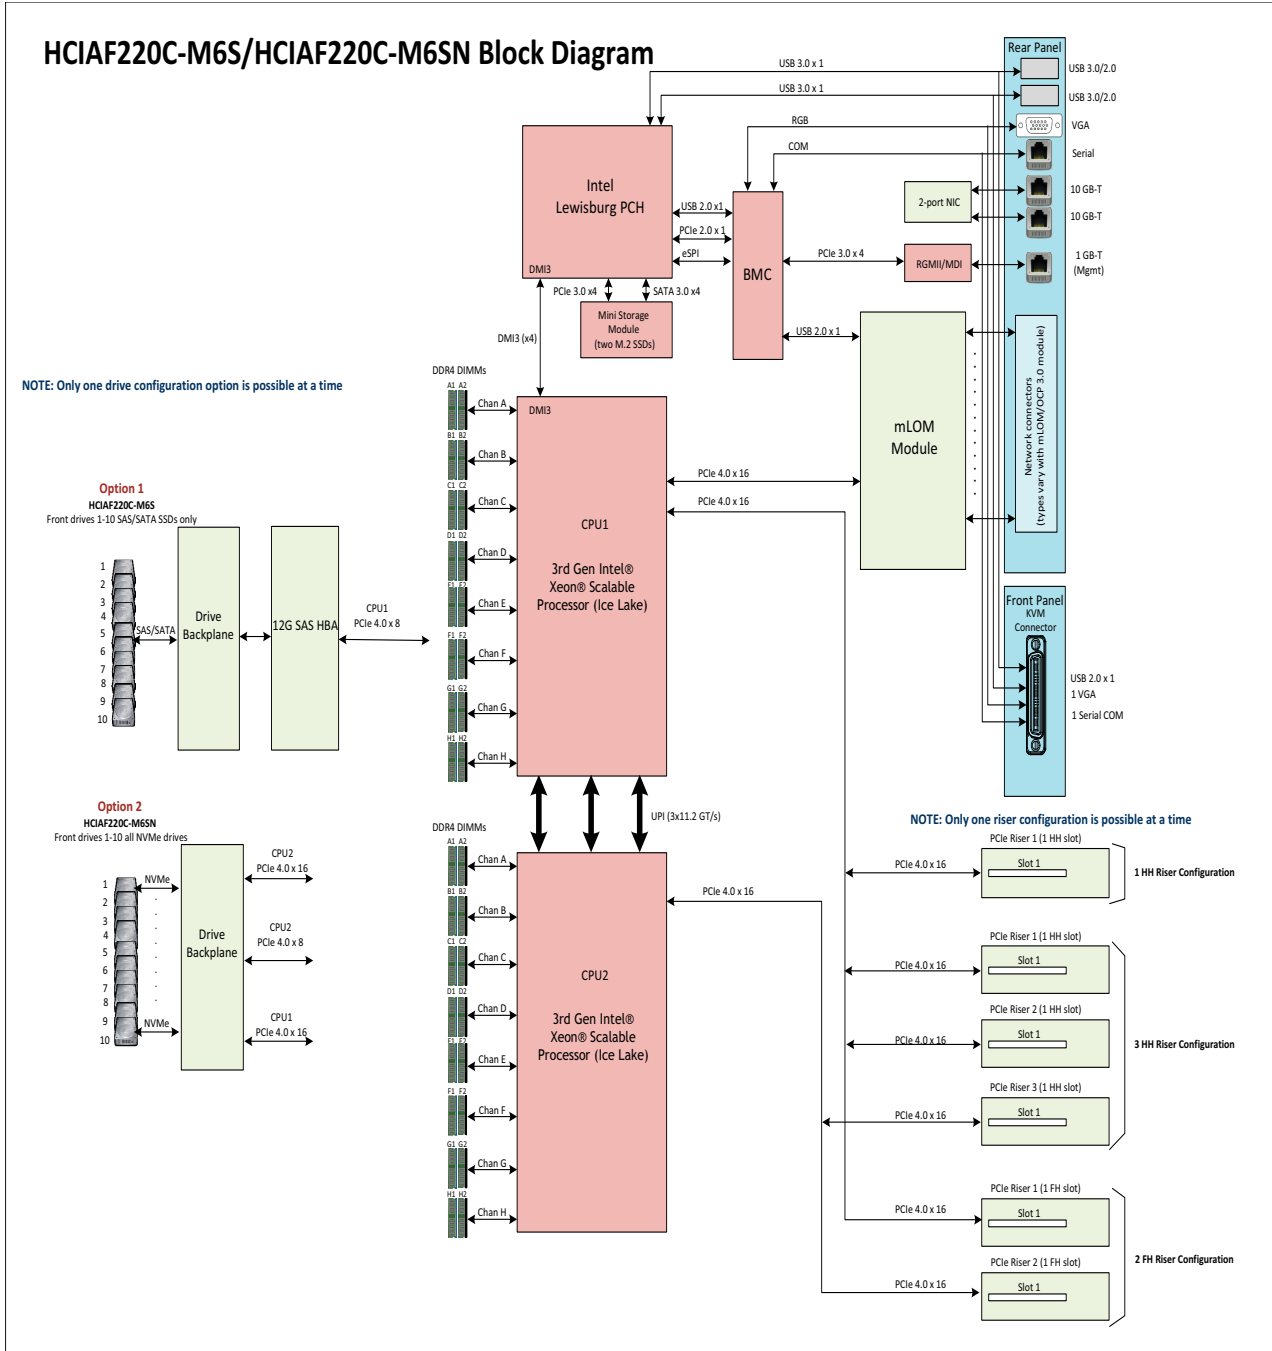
HCIAF220C-M6S/HCIAF220C-M6SN Block Diagram

USB 3.0 x 1
USB 3.0 x 1
RGB
COM

Rear Panel
USB 3.0/2.0
USB 3.0/2.0
VGA
Serial
10 GB-T
10 GB-T
1 GB-T (Mgmt)

Intel Lewisburg PCH
DMI3
USB 2.0 x1
PCIe 2.0 x 1
eSPI
BMC
2-port NIC
PCIe 3.0 x 4
RGMII/MDI
PCIe 3.0 x4
SATA 3.0 x4
Mini Storage Module (two M.2 SSDs)
DMI3 (x4)
USB 2.0 x 1
mLOM Module
Network connectors (types vary with mLOM/OCP 3.0 module)

NOTE: Only one drive configuration option is possible at a time

DDR4 DIMMs
A1 A2
Chan A
B1 B2
Chan B
C1 C2
Chan C
D1 D2
Chan D
E1 E2
Chan E
F1 F2
Chan F
G1 G2
Chan G
H1 H2
Chan H

DMI3
CPU1
3rd Gen Intel® Xeon® Scalable Processor (Ice Lake)
PCIe 4.0 x 16
PCIe 4.0 x 16

Option 1
HCIAF220C-M6S
Front drives 1-10 SAS/SATA SSDs only
1 2 3 4 5 6 7 8 9 10
SAS/SATA
Drive Backplane
12G SAS HBA
CPU1
PCIe 4.0 x 8

Front Panel
KVM Connector
USB 2.0 x 1
1 VGA
1 Serial COM

UPI (3x11.2 GT/s)

Option 2
HCIAF220C-M6SN
Front drives 1-10 all NVMe drives
1 2 3 4 5 6 7 8 9 10
NVMe
NVMe
Drive Backplane
CPU2
PCIe 4.0 x 16
CPU2
PCIe 4.0 x 8
CPU1
PCIe 4.0 x 16

DDR4 DIMMs
A1 A2
Chan A
B1 B2
Chan B
C1 C2
Chan C
D1 D2
Chan D
E1 E2
Chan E
F1 F2
Chan F
G1 G2
Chan G
H1 H2
Chan H

CPU2
3rd Gen Intel® Xeon® Scalable Processor (Ice Lake)
PCIe 4.0 x 16

NOTE: Only one riser configuration is possible at a time
PCIe Riser 1 (1 HH slot)
PCIe 4.0 x 16
Slot 1
1 HH Riser Configuration
PCIe Riser 1 (1 HH slot)
PCIe 4.0 x 16
Slot 1
PCIe Riser 2 (1 HH slot)
PCIe 4.0 x 16
Slot 1
3 HH Riser Configuration
PCIe Riser 3 (1 HH slot)
PCIe 4.0 x 16
Slot 1
PCIe Riser 1 (1 FH slot)
PCIe 4.0 x 16
Slot 1
2 FH Riser Configuration
PCIe Riser 2 (1 FH slot)
PCIe 4.0 x 16
Slot 1